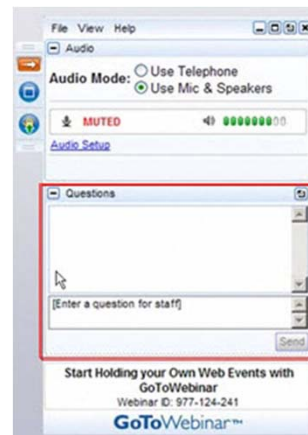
File View Help

Audio

Audio Mode: Use Telephone
Use Mic & Speakers

MUTED

Audio Setup

Questions

[Enter a question for staff]

Send

Start Holding your Own Web Events with GoToWebinar

Webinar ID: 977-124-241

GoToWebinar™